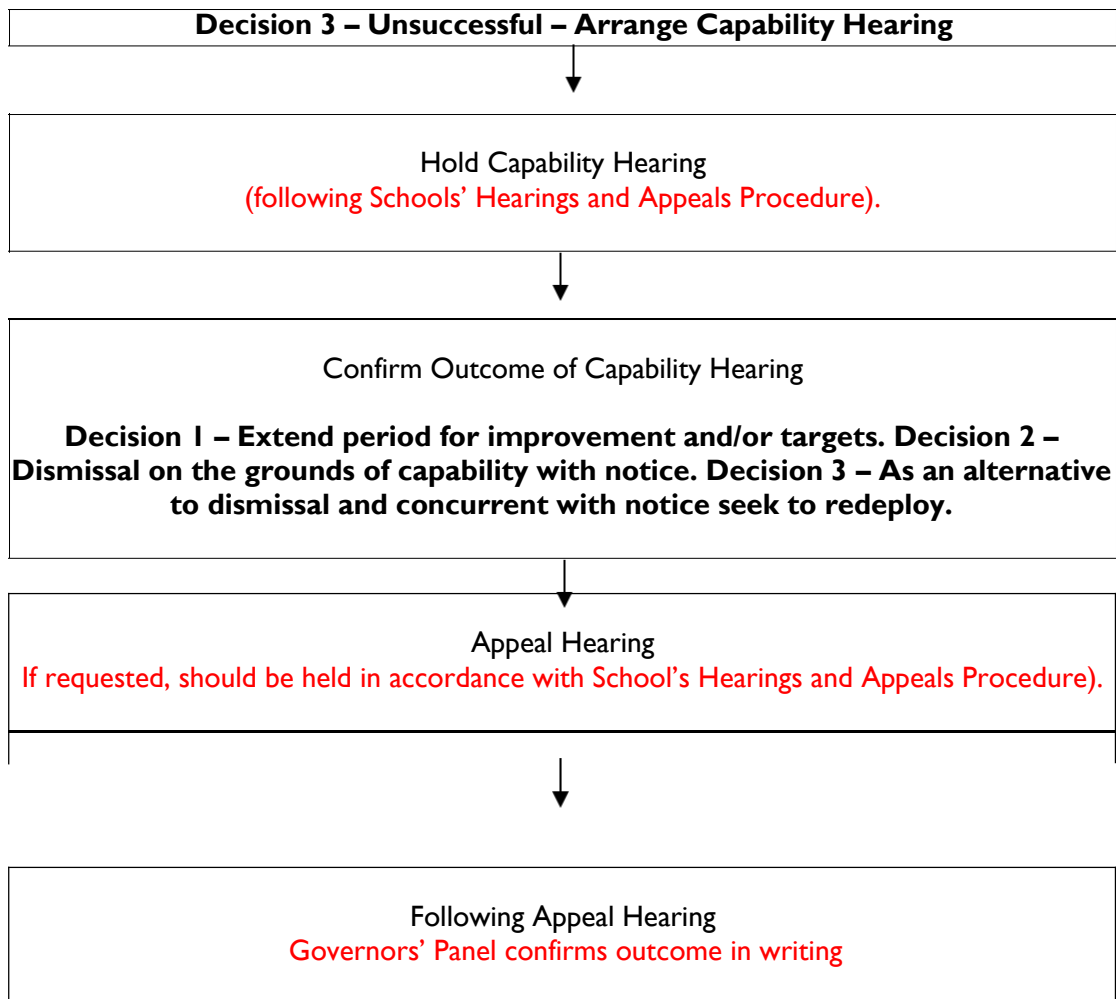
**Decision 3 – Unsuccessful – Arrange Capability Hearing**

Hold Capability Hearing
(following Schools' Hearings and Appeals Procedure).

Confirm Outcome of Capability Hearing

**Decision 1 – Extend period for improvement and/or targets. Decision 2 – Dismissal on the grounds of capability with notice. Decision 3 – As an alternative to dismissal and concurrent with notice seek to redeploy.**

Appeal Hearing
If requested, should be held in accordance with School's Hearings and Appeals Procedure).

Following Appeal Hearing
Governors' Panel confirms outcome in writing